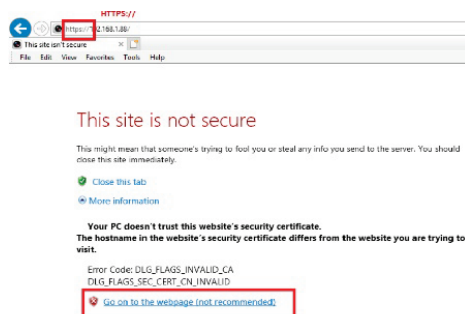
HTTPS://

https://192.168.1.88/

This site isn't secure

File Edit View Favorites Tools Help

This site is not secure

This might mean that someone's trying to fool you or steal any info you send to the server. You should close this site immediately.

Close this tab

More information

Your PC doesn't trust this website's security certificate.
The hostname in the website's security certificate differs from the website you are trying to visit.

Error Code: DLG_FLAGS_INVALID_CA
DLG_FLAGS_SEC_CERT_CN_INVALID

Go on to the webpage (not recommended)